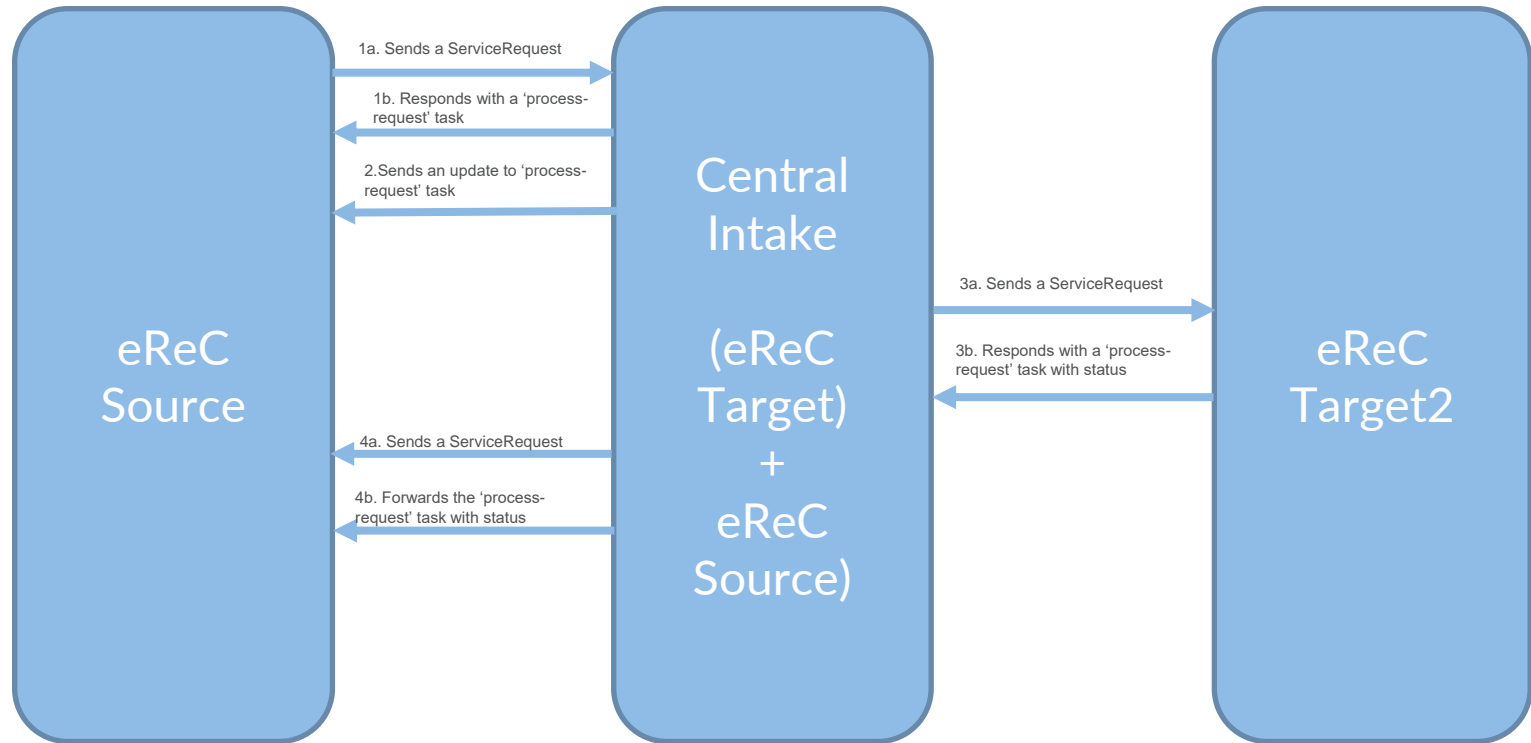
eReC Source

1a. Sends a ServiceRequest

1b. Responds with a 'process-request' task

2.Sends an update to 'process-request' task

4a. Sends a ServiceRequest

4b. Forwards the 'process-request' task with status

Central Intake

(eReC Target) + eReC Source)

3a. Sends a ServiceRequest

3b. Responds with a 'process-request' task with status

eReC Target2